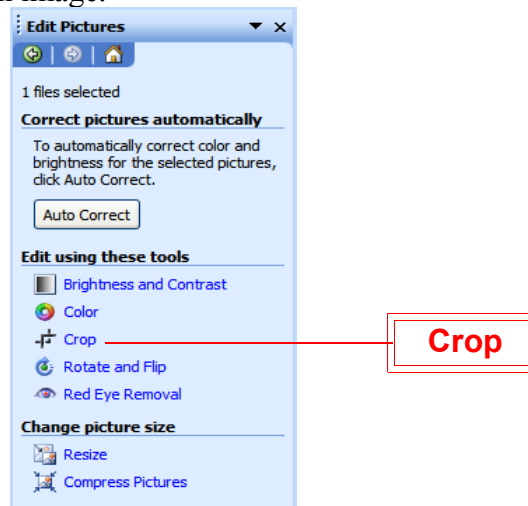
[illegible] image.

Edit Pictures

1 files selected

Correct pictures automatically

To automatically correct color and brightness for the selected pictures, click Auto Correct.

Auto Correct

Edit using these tools

Brightness and Contrast

Color

Crop

Rotate and Flip

Red Eye Removal

Change picture size

Resize

Compress Pictures

Crop